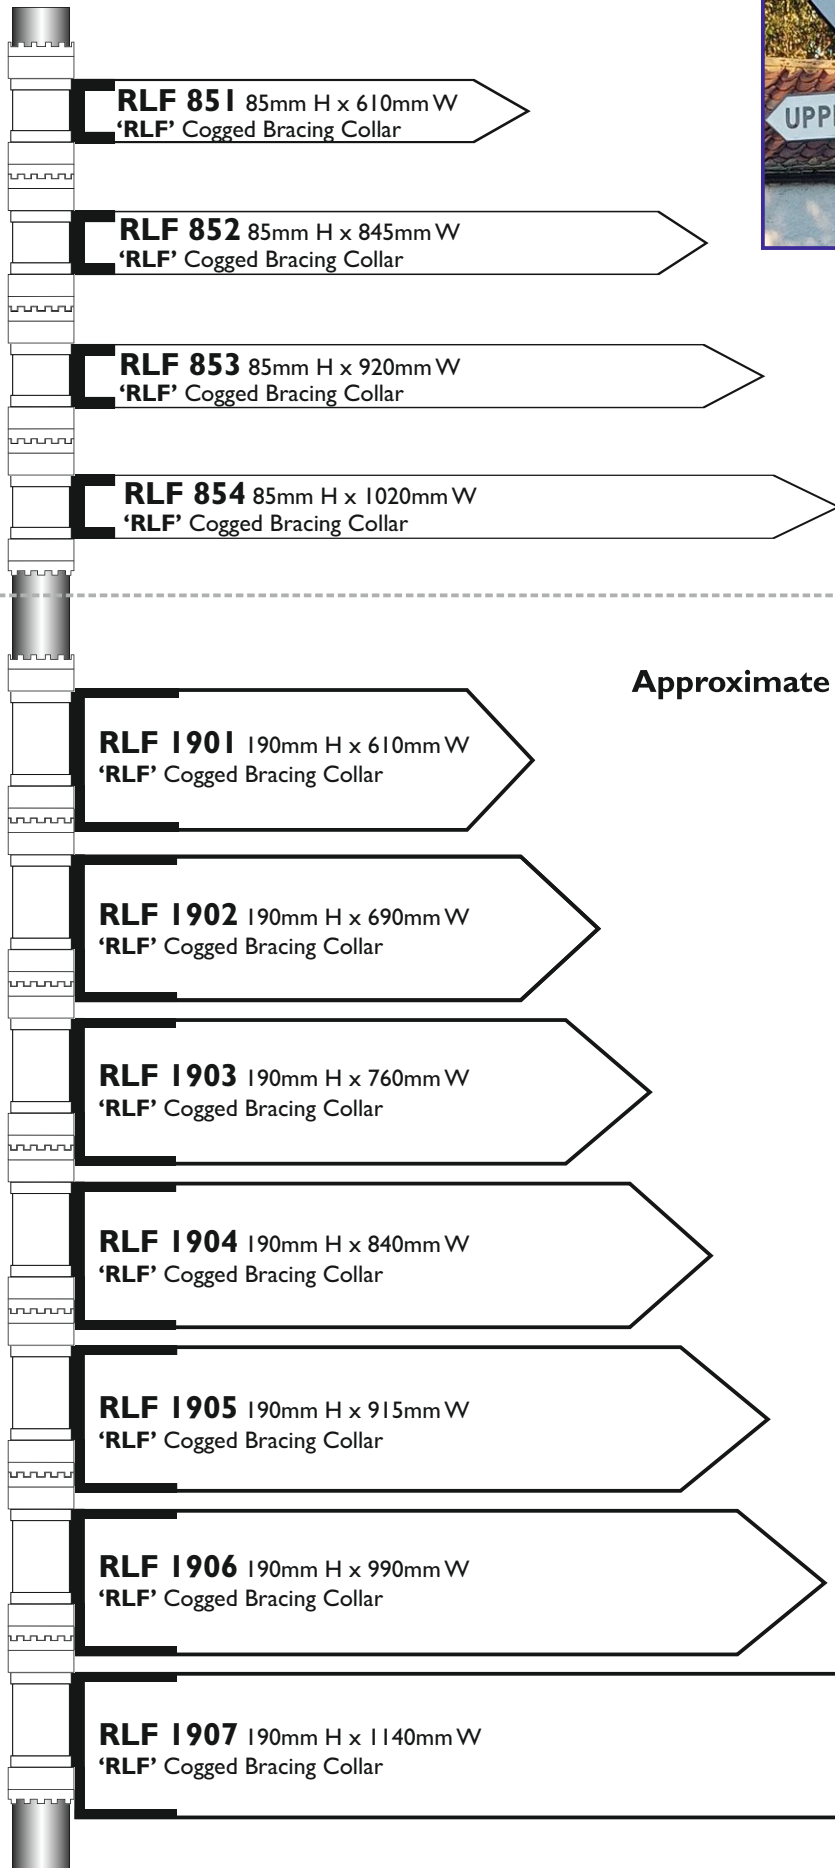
UPP

RLF 851 85mm H x 610mm W
'RLF' Cogged Bracing Collar

RLF 852 85mm H x 845mm W
'RLF' Cogged Bracing Collar

RLF 853 85mm H x 920mm W
'RLF' Cogged Bracing Collar

RLF 854 85mm H x 1020mm W
'RLF' Cogged Bracing Collar

Approximate

RLF 1901 190mm H x 610mm W
'RLF' Cogged Bracing Collar

RLF 1902 190mm H x 690mm W
'RLF' Cogged Bracing Collar

RLF 1903 190mm H x 760mm W
'RLF' Cogged Bracing Collar

RLF 1904 190mm H x 840mm W
'RLF' Cogged Bracing Collar

RLF 1905 190mm H x 915mm W
'RLF' Cogged Bracing Collar

RLF 1906 190mm H x 990mm W
'RLF' Cogged Bracing Collar

RLF 1907 190mm H x 1140mm W
'RLF' Cogged Bracing Collar